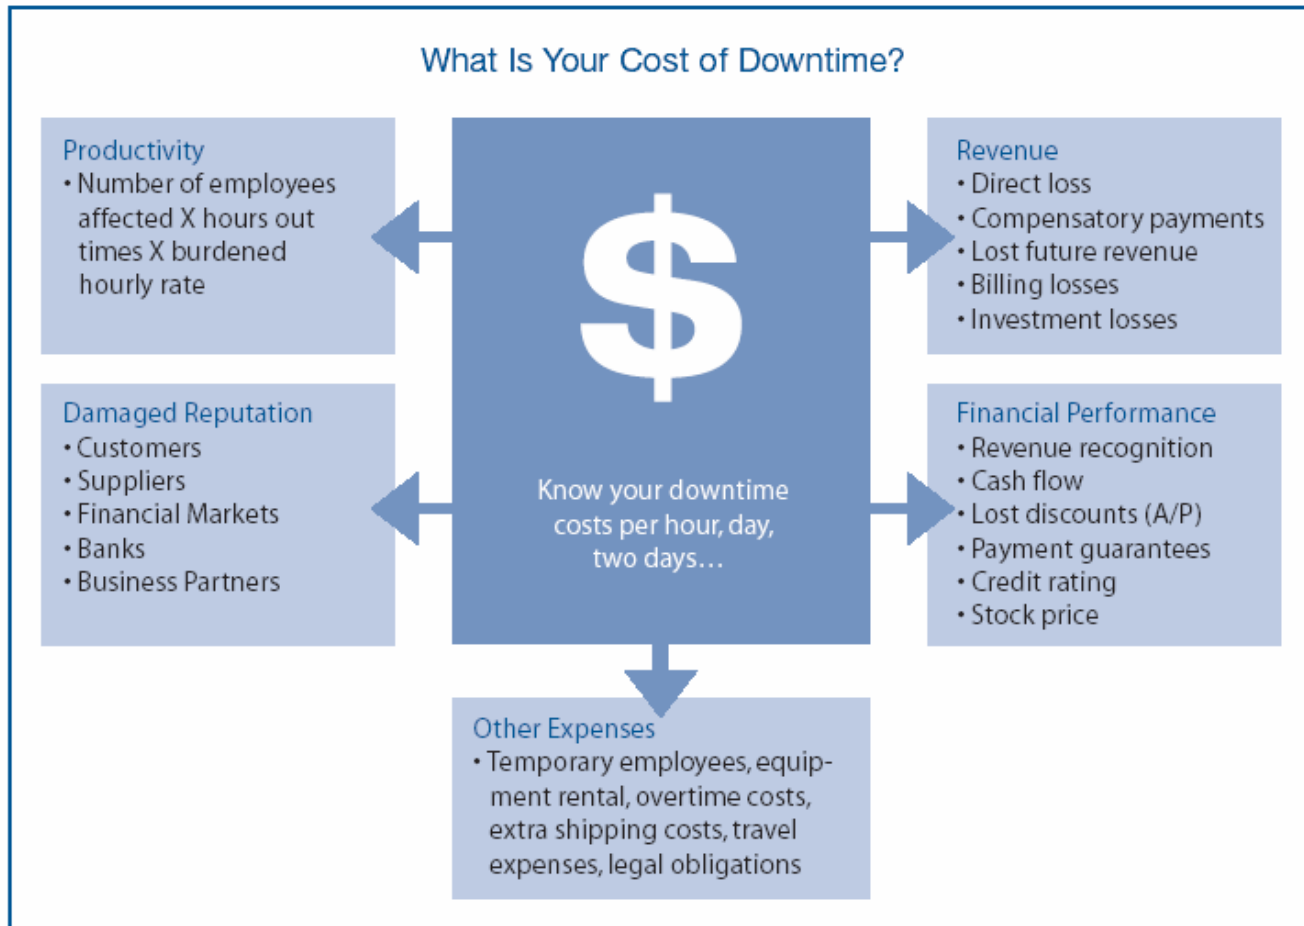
What Is Your Cost of Downtime?

Productivity
• Number of employees affected X hours out times X burdened hourly rate

$

Know your downtime costs per hour, day, two days…

Revenue
• Direct loss
• Compensatory payments
• Lost future revenue
• Billing losses
• Investment losses

Damaged Reputation
• Customers
• Suppliers
• Financial Markets
• Banks
• Business Partners

Financial Performance
• Revenue recognition
• Cash flow
• Lost discounts (A/P)
• Payment guarantees
• Credit rating
• Stock price

Other Expenses
• Temporary employees, equipment rental, overtime costs, extra shipping costs, travel expenses, legal obligations